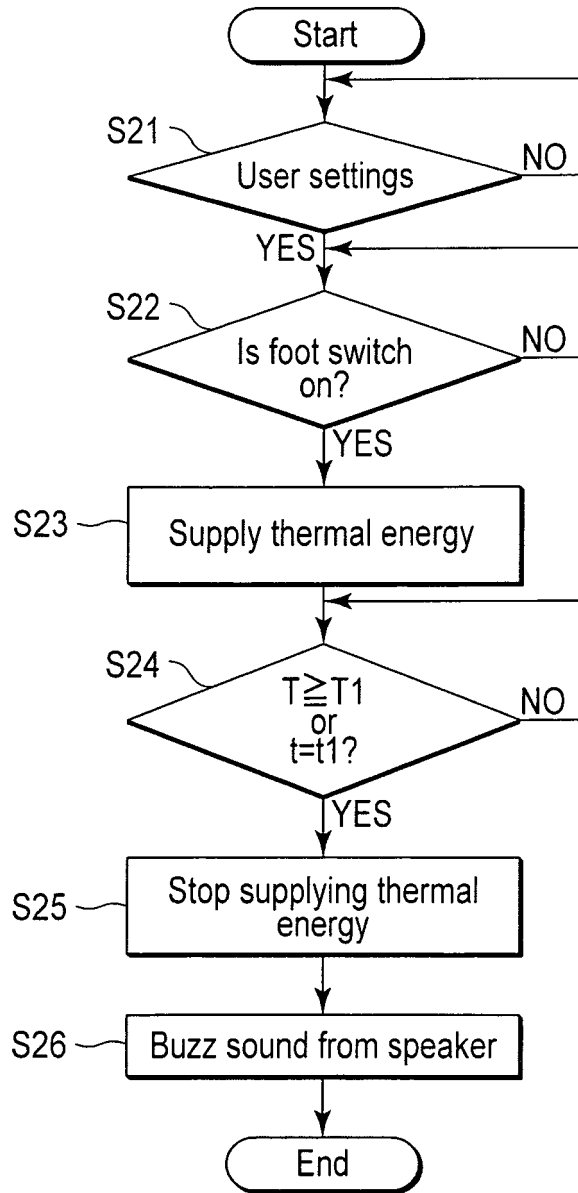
Start

S21

User settings

NO

YES

S22

Is foot switch on?

NO

YES

S23

Supply thermal energy

S24

$T \geqq T1$ or $t=t1$?

NO

YES

S25

Stop supplying thermal energy

S26

Buzz sound from speaker

End